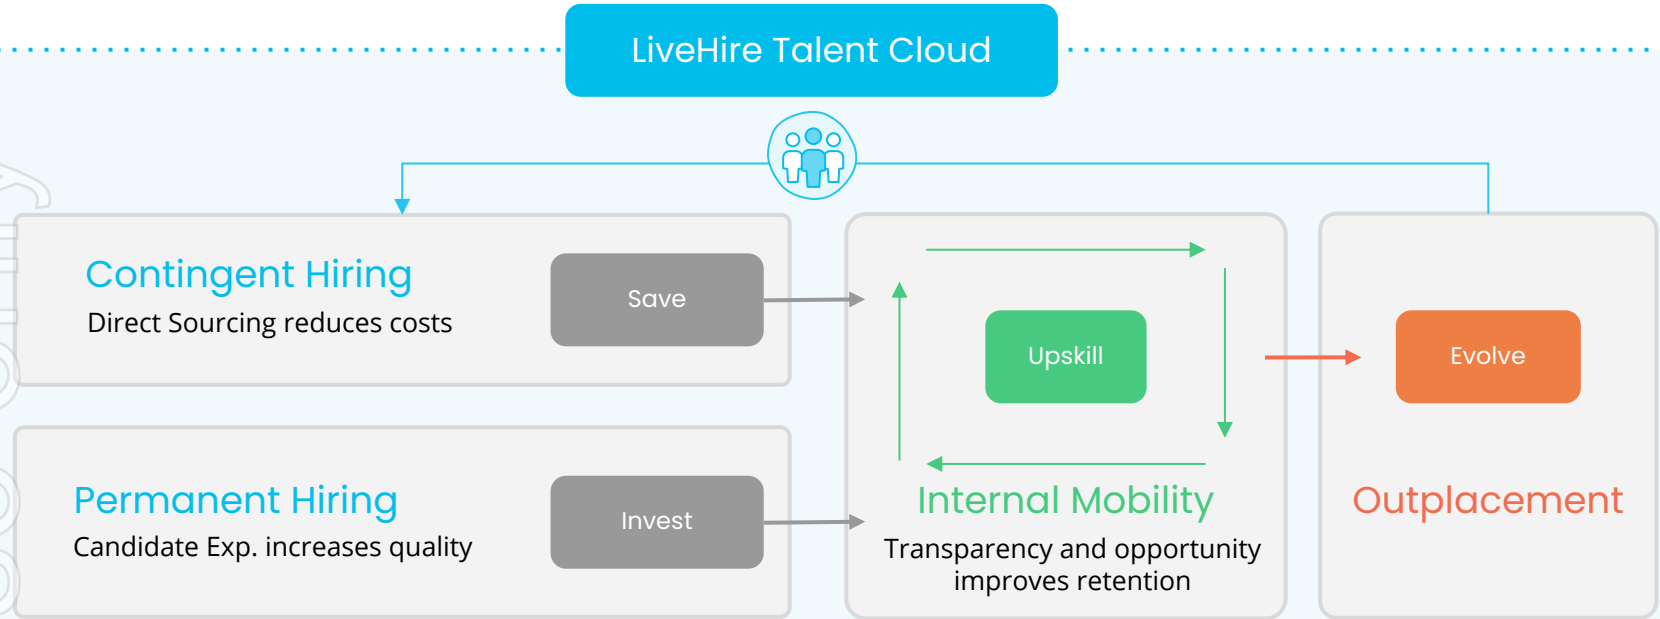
LiveHire Talent Cloud

Contingent Hiring
Direct Sourcing reduces costs

Save

Permanent Hiring
Candidate Exp. increases quality

Invest

Upskill

Internal Mobility
Transparency and opportunity improves retention

Evolve

Outplacement